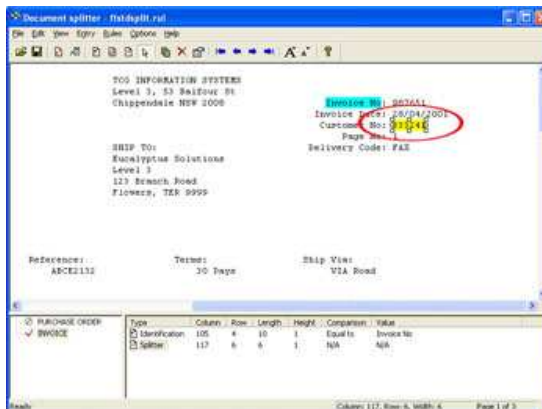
Document splitter - ftstdsplit.rul

File Edit View Entry Rules Options Help

TCG INFORMATION SYSTEMS
Level 3, 53 Balfour St
Chippendale NSW 2008

Invoice No: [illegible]
Invoice Date: 28/04/2001
Customer No: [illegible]
Page No: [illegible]
Delivery Code: FAX

SHIP TO:
Eucalyptus Solutions
Level 3
123 Branch Road
Flowers, TKR 9999

Reference: ABCE2132
Terms: 30 Days
Ship Via: VIA Road

PURCHASE ORDER
INVOICE

| Type | Column | Row | Length | Height | Comparison | Value |
|---|---|---|---|---|---|---|
| Identification | 105 | 4 | 10 | 1 | Equal to | Invoice No |
| Splitter | 117 | 6 | 6 | 1 | N/A | N/A |

Ready
Column: 117, Row: 6, Width: 6
Page 1 of 3